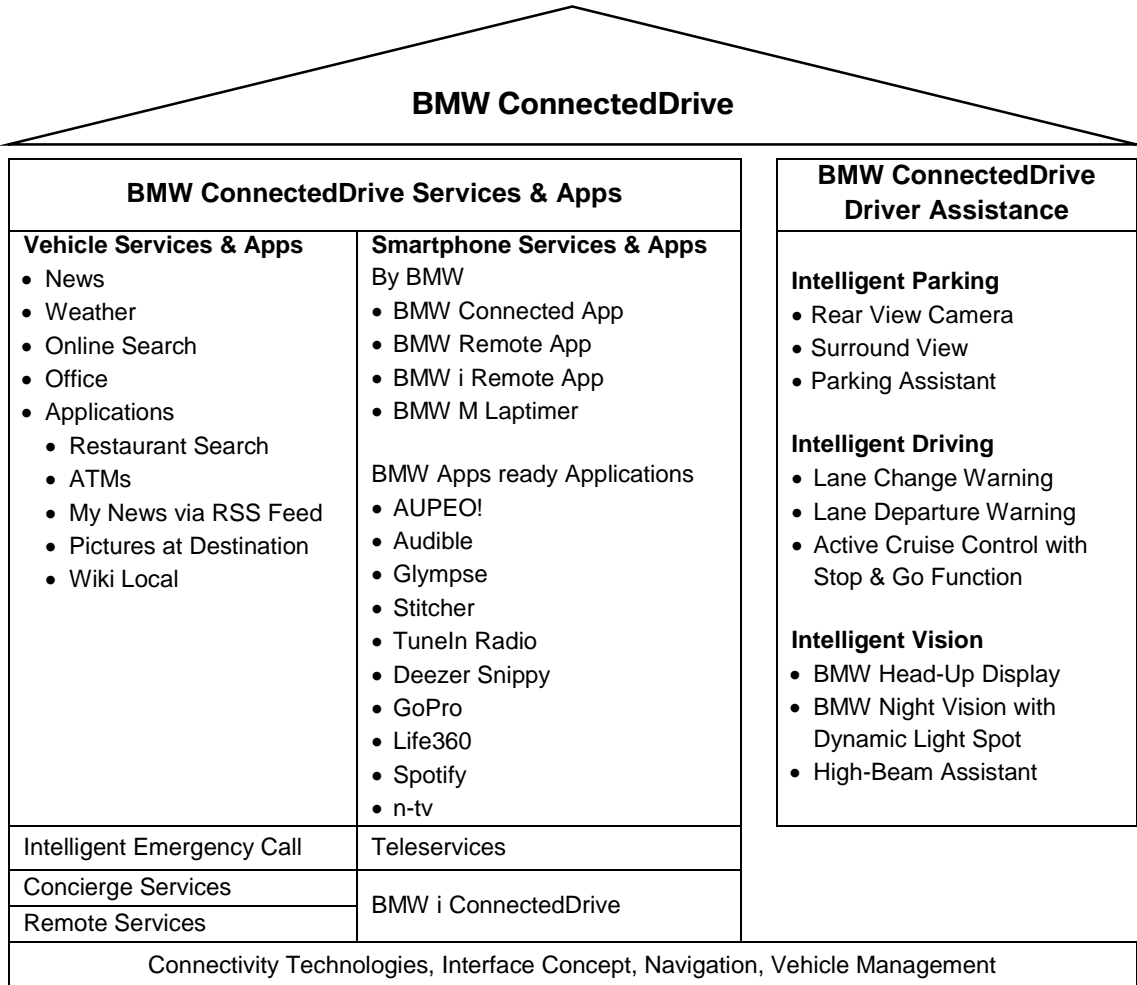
BMW ConnectedDrive

BMW ConnectedDrive Services & Apps

Vehicle Services & Apps
- News
- Weather
- Online Search
- Office
- Applications
  - Restaurant Search
  - ATMs
  - My News via RSS Feed
  - Pictures at Destination
  - Wiki Local

Smartphone Services & Apps
By BMW
- BMW Connected App
- BMW Remote App
- BMW i Remote App
- BMW M Laptimer

BMW Apps ready Applications
- AUPEO!
- Audible
- Glympse
- Stitcher
- TuneIn Radio
- Deezer Snippy
- GoPro
- Life360
- Spotify
- n-tv

Intelligent Emergency Call

Teleservices

Concierge Services

Remote Services

BMW i ConnectedDrive

BMW ConnectedDrive Driver Assistance

Intelligent Parking
- Rear View Camera
- Surround View
- Parking Assistant

Intelligent Driving
- Lane Change Warning
- Lane Departure Warning
- Active Cruise Control with Stop & Go Function

Intelligent Vision
- BMW Head-Up Display
- BMW Night Vision with Dynamic Light Spot
- High-Beam Assistant

Connectivity Technologies, Interface Concept, Navigation, Vehicle Management